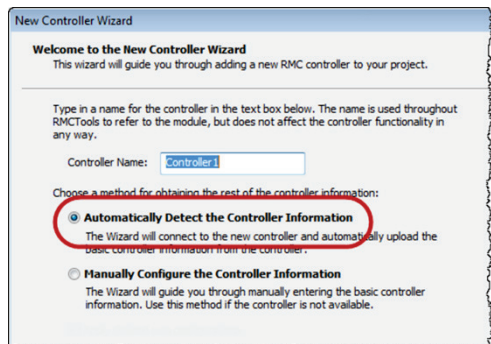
New Controller Wizard

Welcome to the New Controller Wizard
This wizard will guide you through adding a new RMC controller to your project.

Type in a name for the controller in the text box below. The name is used throughout RMCTools to refer to the module, but does not affect the controller functionality in any way.

Controller Name: Controller1

Choose a method for obtaining the rest of the controller information:

Automatically Detect the Controller Information
The Wizard will connect to the new controller and automatically upload the basic controller information from the controller.

Manually Configure the Controller Information
The Wizard will guide you through manually entering the basic controller information. Use this method if the controller is not available.